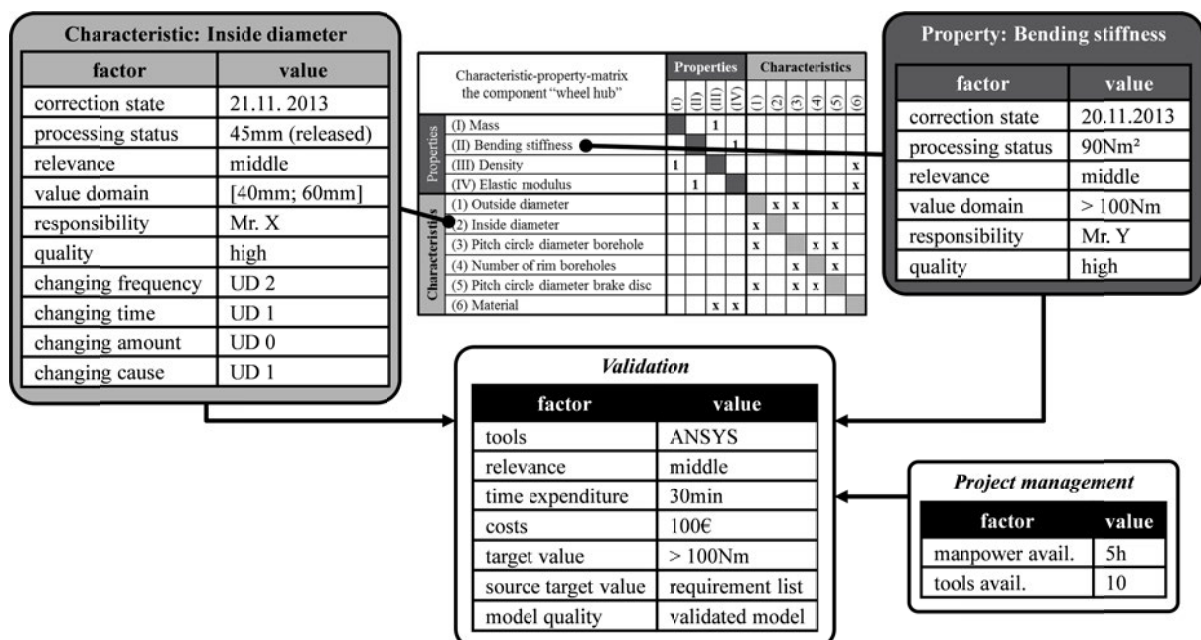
**Characteristic: Inside diameter**

| factor | value |
|---|---|
| correction state | 21.11. 2013 |
| processing status | 45mm (released) |
| relevance | middle |
| value domain | [40mm; 60mm] |
| responsibility | Mr. X |
| quality | high |
| changing frequency | UD 2 |
| changing time | UD 1 |
| changing amount | UD 0 |
| changing cause | UD 1 |

| Characteristic-property-matrix the component "wheel hub" | | Properties (I) | (II) | (III) | (IV) | Characteristics (1) | (2) | (3) | (4) | (5) | (6) |
|---|---|---|---|---|---|---|---|---|---|---|---|
| Properties | (I) Mass | | | 1 | | | | | | | |
| | (II) Bending stiffness | | | | 1 | | | | | | |
| | (III) Density | 1 | | | | | | | | | x |
| | (IV) Elastic modulus | | 1 | | | | | | | | x |
| Characteristics | (1) Outside diameter | | | | | | x | x | | x | |
| | (2) Inside diameter | | | | | x | | | | | |
| | (3) Pitch circle diameter borehole | | | | | x | | | x | x | |
| | (4) Number of rim boreholes | | | | | | | x | | x | |
| | (5) Pitch circle diameter brake disc | | | | | x | | x | x | | |
| | (6) Material | | | x | x | | | | | | |

**Property: Bending stiffness**

| factor | value |
|---|---|
| correction state | 20.11.2013 |
| processing status | 90Nm² |
| relevance | middle |
| value domain | > 100Nm |
| responsibility | Mr. Y |
| quality | high |

***Validation***

| factor | value |
|---|---|
| tools | ANSYS |
| relevance | middle |
| time expenditure | 30min |
| costs | 100€ |
| target value | > 100Nm |
| source target value | requirement list |
| model quality | validated model |

***Project management***

| factor | value |
|---|---|
| manpower avail. | 5h |
| tools avail. | 10 |